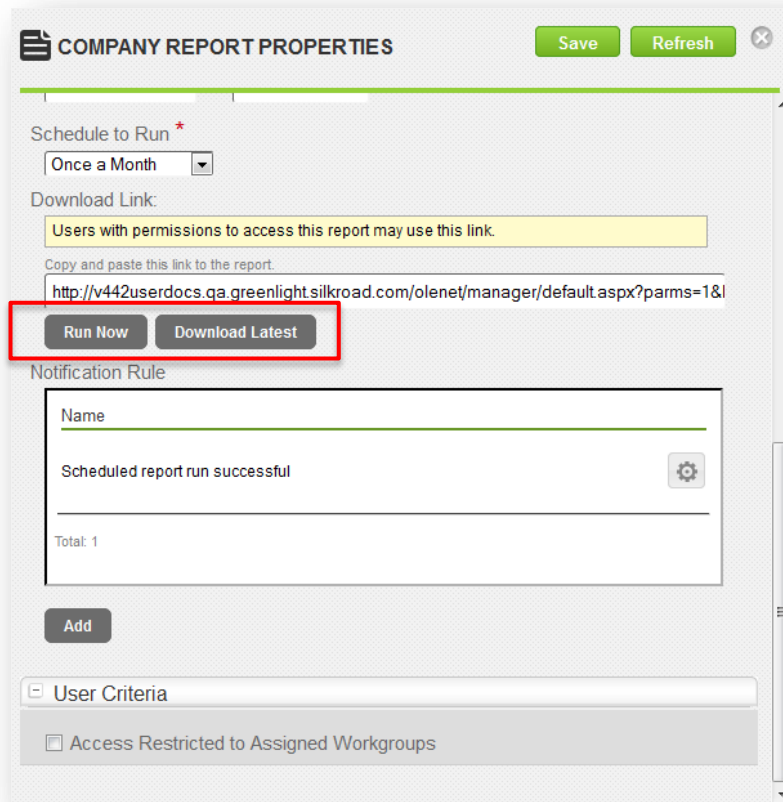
COMPANY REPORT PROPERTIES

Save

Refresh

Schedule to Run *

Once a Month

Download Link:

Users with permissions to access this report may use this link.

Copy and paste this link to the report.

http://v442userdocs.qa.greenlight.silkroad.com/olenet/manager/default.aspx?parms=1&l

Run Now

Download Latest

Notification Rule

Name

Scheduled report run successful

Total: 1

Add

User Criteria

Access Restricted to Assigned Workgroups